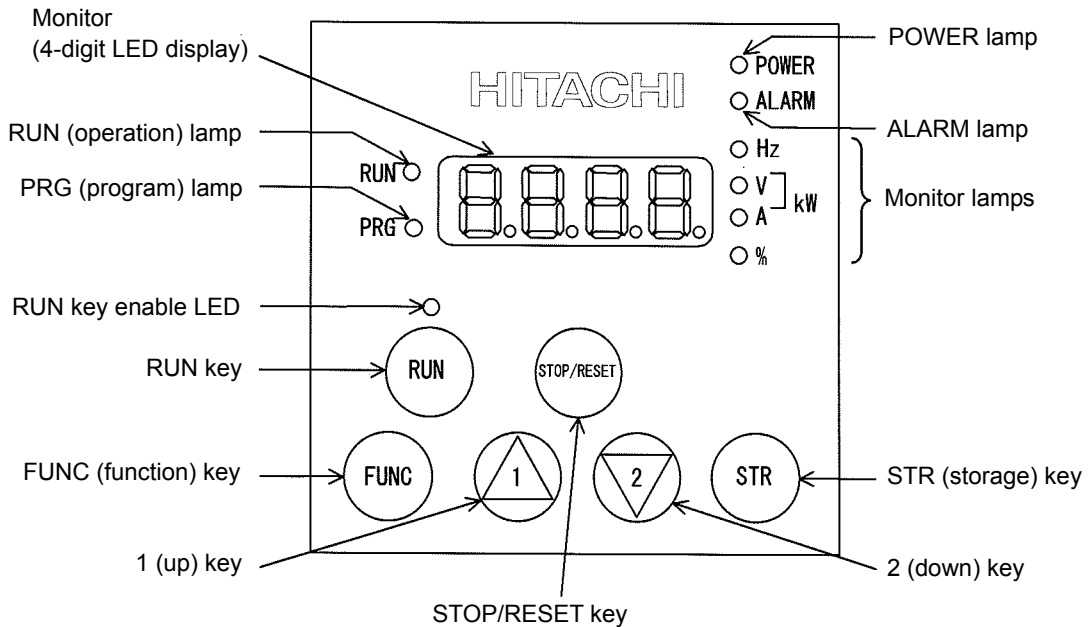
Monitor
(4-digit LED display)

POWER lamp

HITACHI

POWER
ALARM

ALARM lamp

RUN (operation) lamp

RUN

PRG (program) lamp

PRG

Hz
V
A
kW
%

Monitor lamps

RUN key enable LED

RUN key

RUN

STOP/RESET

FUNC (function) key

FUNC

1

2

STR

STR (storage) key

1 (up) key

2 (down) key

STOP/RESET key